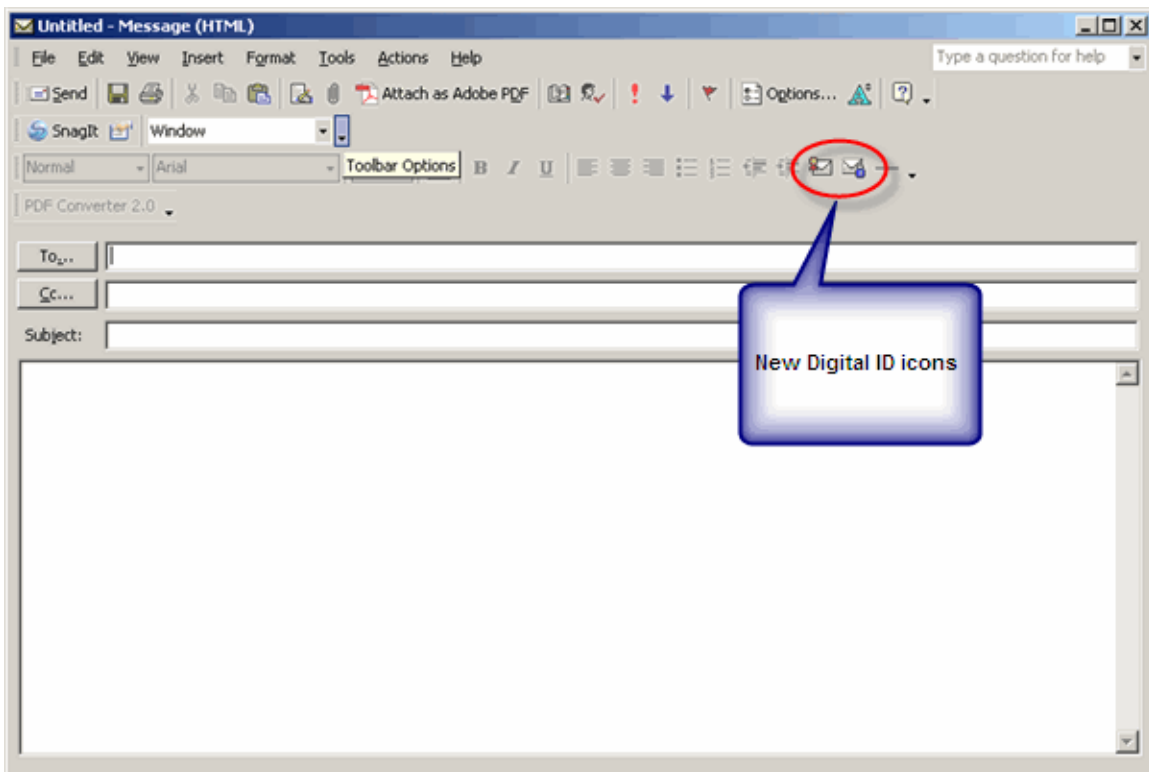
Untitled - Message (HTML)

File Edit View Insert Format Tools Actions Help

Type a question for help

Send Attach as Adobe PDF Options...

SnagIt Window

Normal Arial Toolbar Options B I U

PDF Converter 2.0

To...

Cc...

Subject:

New Digital ID icons